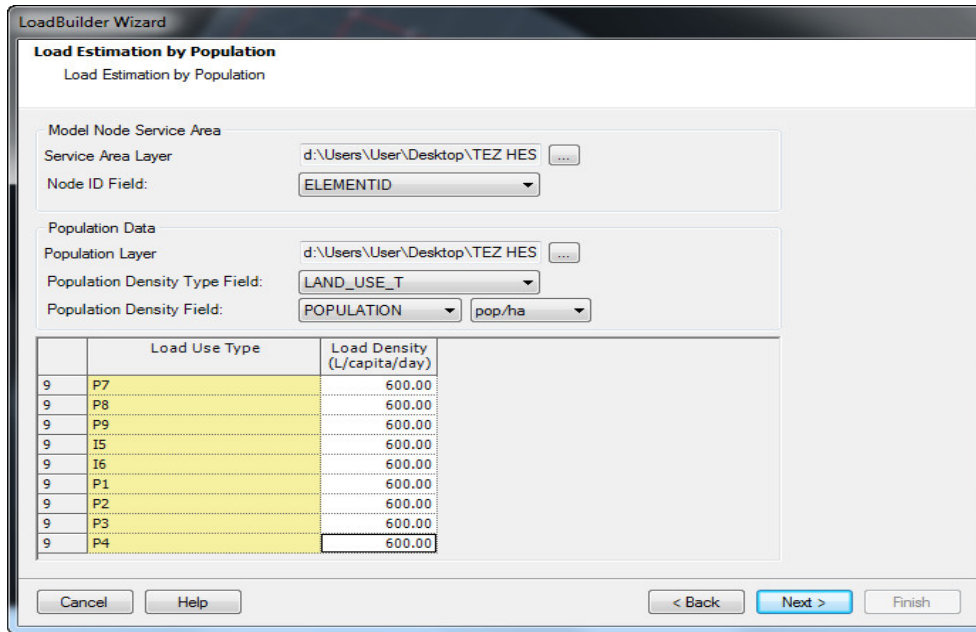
LoadBuilder Wizard

Load Estimation by Population

Load Estimation by Population

Model Node Service Area

Service Area Layer d:\Users\User\Desktop\TEZ HES ...

Node ID Field: ELEMENTID

Population Data

Population Layer d:\Users\User\Desktop\TEZ HES ...

Population Density Type Field: LAND_USE_T

Population Density Field: POPULATION pop/ha

| | Load Use Type | Load Density (L/capita/day) |
|---|---|---|
| 9 | P7 | 600.00 |
| 9 | P8 | 600.00 |
| 9 | P9 | 600.00 |
| 9 | I5 | 600.00 |
| 9 | I6 | 600.00 |
| 9 | P1 | 600.00 |
| 9 | P2 | 600.00 |
| 9 | P3 | 600.00 |
| 9 | P4 | 600.00 |

Cancel Help < Back Next > Finish